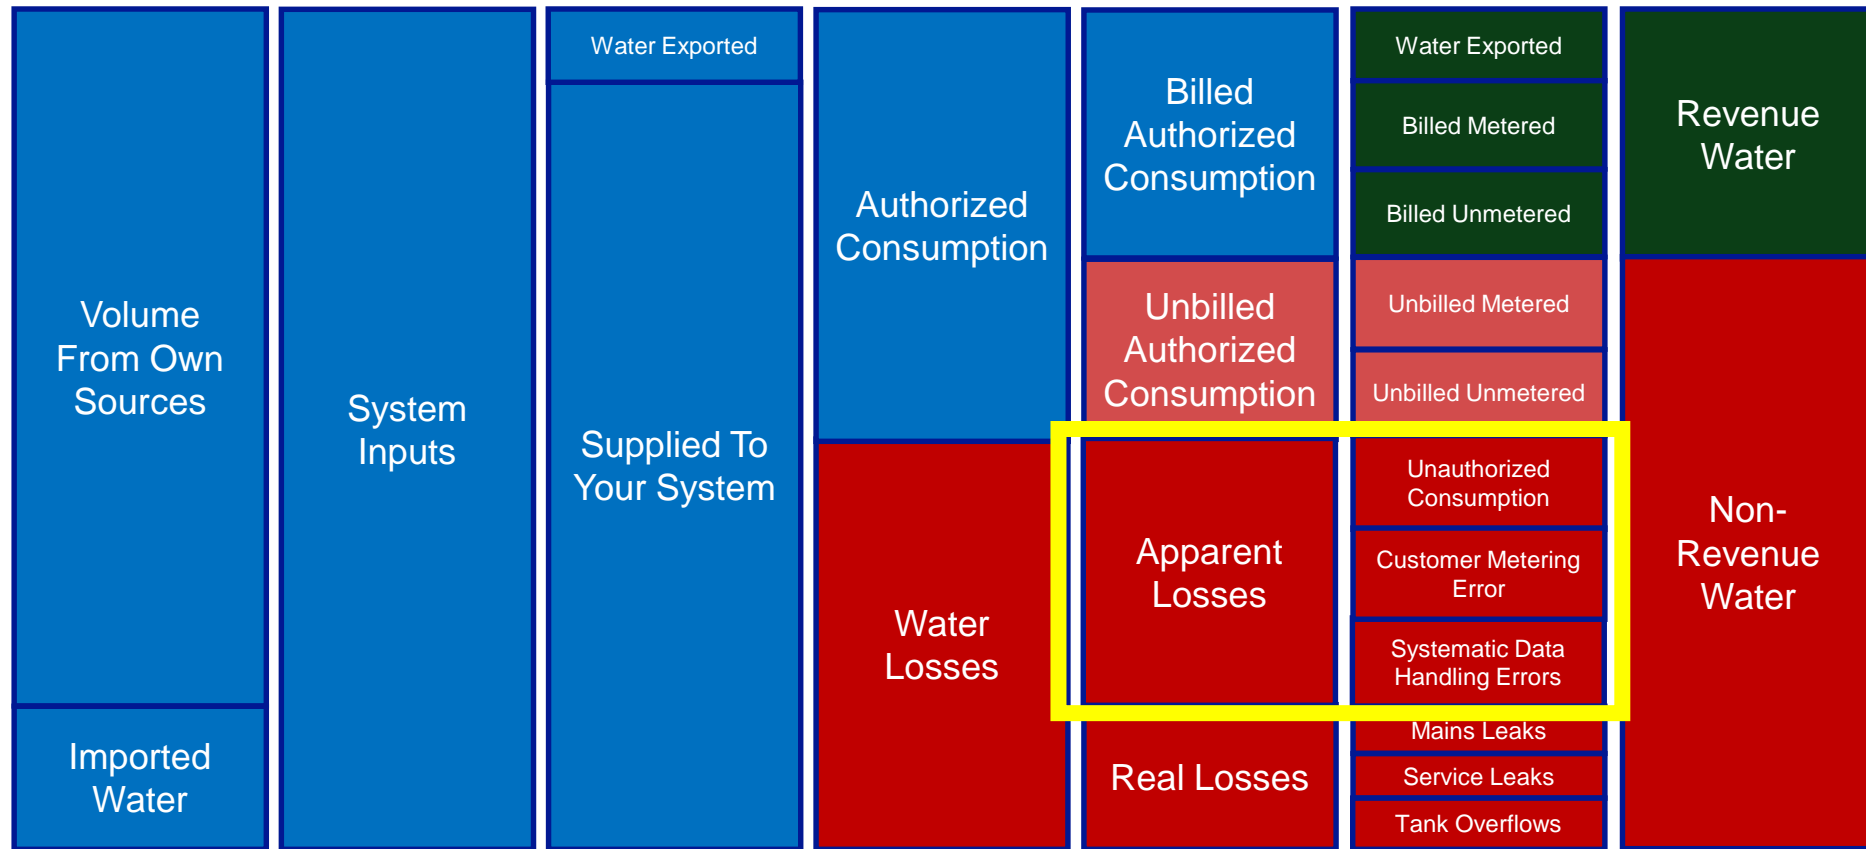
Volume From Own Sources

Imported Water

System Inputs

Water Exported

Supplied To Your System

Authorized Consumption

Water Losses

Billed Authorized Consumption

Unbilled Authorized Consumption

Apparent Losses

Real Losses

Water Exported

Billed Metered

Billed Unmetered

Unbilled Metered

Unbilled Unmetered

Unauthorized Consumption

Customer Metering Error

Systematic Data Handling Errors

Mains Leaks

Service Leaks

Tank Overflows

Revenue Water

Non-Revenue Water